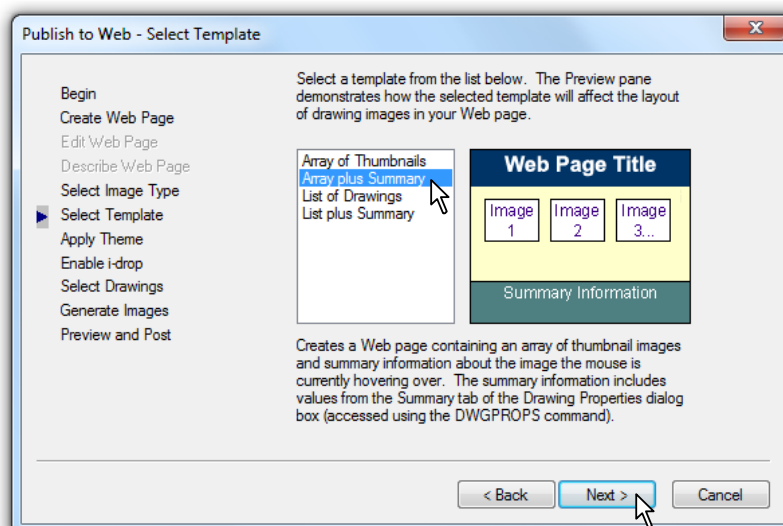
Publish to Web - Select Template

Begin
Create Web Page
Edit Web Page
Describe Web Page
Select Image Type
Select Template
Apply Theme
Enable i-drop
Select Drawings
Generate Images
Preview and Post

Select a template from the list below. The Preview pane demonstrates how the selected template will affect the layout of drawing images in your Web page.

Array of Thumbnails
Array plus Summary
List of Drawings
List plus Summary

Web Page Title

Image 1
Image 2
Image 3...

Summary Information

Creates a Web page containing an array of thumbnail images and summary information about the image the mouse is currently hovering over. The summary information includes values from the Summary tab of the Drawing Properties dialog box (accessed using the DWGPROPS command).

< Back
Next >
Cancel